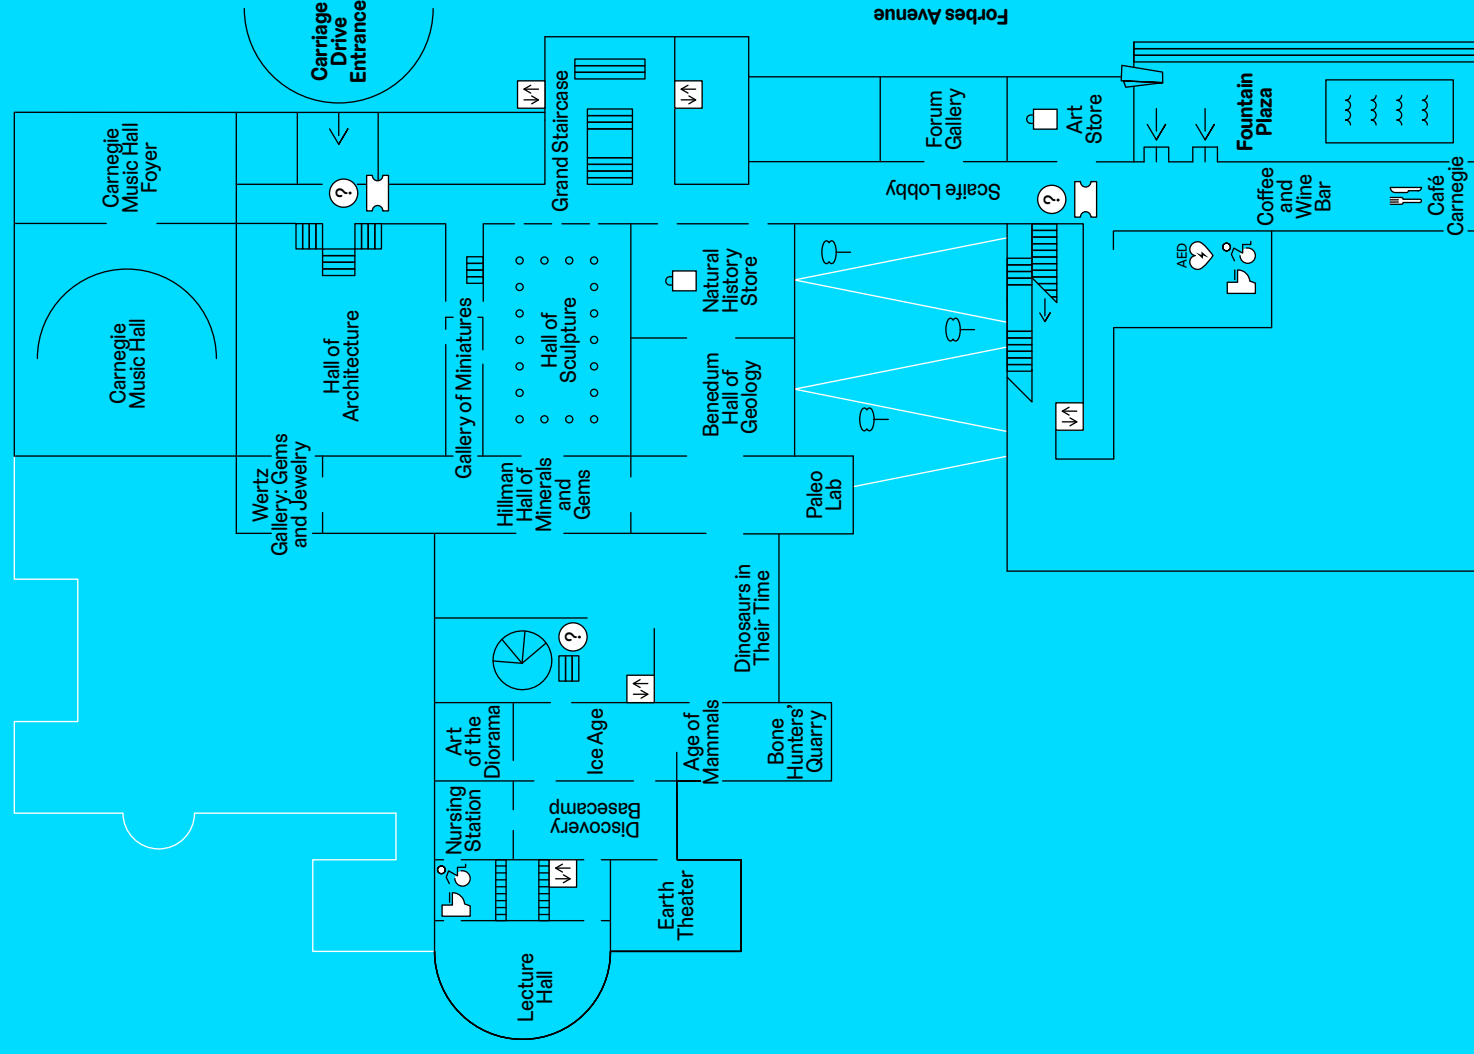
Carriage Drive Entrance

Forbes Avenue

Grand Staircase

Forum Gallery

Art Store

Fountain Plaza

Carnegie Music Hall Foyer

Scaife Lobby

Coffee and Wine Bar

Café Carnegie

AED

Carnegie Music Hall

Hall of Architecture

Gallery of Miniatures

Hall of Sculpture

Natural History Store

Benedum Hall of Geology

Wertz Gallery: Gems and Jewelry

Hillman Hall of Minerals and Gems

Paleo Lab

Dinosaurs in Their Time

Art of the Diorama

Ice Age

Age of Mammals

Bone Hunters' Quarry

Nursing Station

Discovery Basecamp

Earth Theater

Lecture Hall